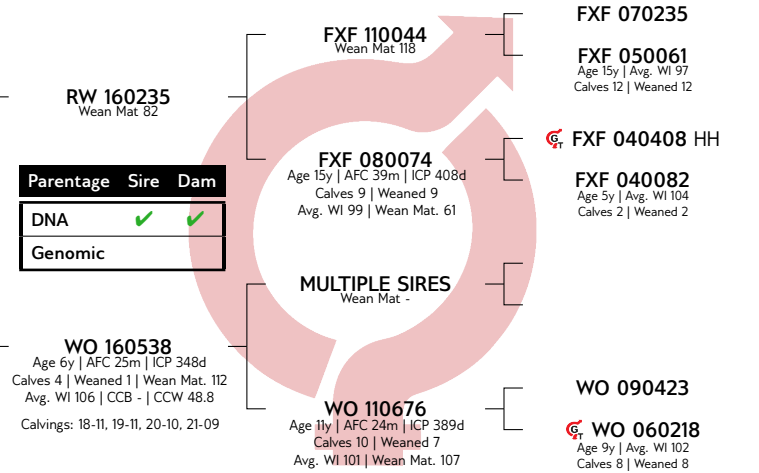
FXF 070235

FXF 110044
Wean Mat 118

FXF 050061
Age 15y | Avg. WI 97
Calves 12 | Weaned 12

RW 160235
Wean Mat 82

FXF 040408 HH

FXF 080074
Age 15y | AFC 39m | ICP 408d
Calves 9 | Weaned 9
Avg. WI 99 | Wean Mat. 61

FXF 040082
Age 5y | Avg. WI 104
Calves 2 | Weaned 2

| Parentage | Sire | Dam |
|---|---|---|
| DNA | ✔ | ✔ |
| Genomic | | |

MULTIPLE SIRES
Wean Mat -

WO 160538
Age 6y | AFC 25m | ICP 348d
Calves 4 | Weaned 1 | Wean Mat. 112
Avg. WI 106 | CCB - | CCW 48.8

Calvings: 18-11, 19-11, 20-10, 21-09

WO 090423

WO 110676
Age 11y | AFC 24m | ICP 389d
Calves 10 | Weaned 7
Avg. WI 101 | Wean Mat. 107

WO 060218
Age 9y | Avg. WI 102
Calves 8 | Weaned 8